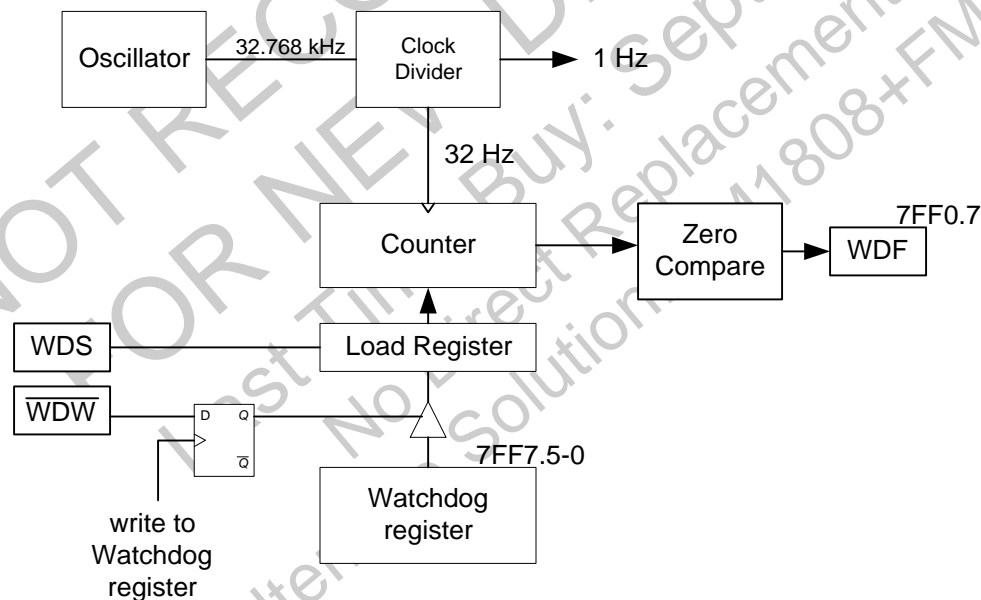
Oscillator
32.768 kHz
Clock Divider
1 Hz
32 Hz
Counter
Zero Compare
7FF0.7
WDF
WDS
Load Register
$\overline{WDW}$
D
Q
$\overline{Q}$
7FF7.5-0
Watchdog register
write to Watchdog register

NOT RECOMMENDED FOR NEW DESIGN
Last Time Buy: September
No Direct Replacement
Solution: M1808+FM